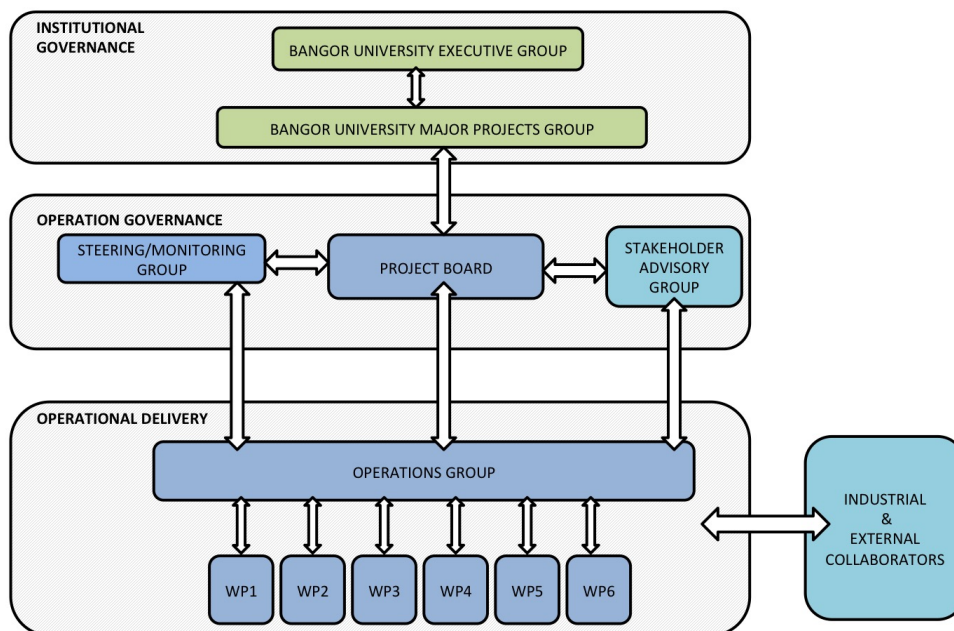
INSTITUTIONAL GOVERNANCE

BANGOR UNIVERSITY EXECUTIVE GROUP

BANGOR UNIVERSITY MAJOR PROJECTS GROUP

OPERATION GOVERNANCE

STEERING/MONITORING GROUP

PROJECT BOARD

STAKEHOLDER ADVISORY GROUP

OPERATIONAL DELIVERY

OPERATIONS GROUP

WP1

WP2

WP3

WP4

WP5

WP6

INDUSTRIAL & EXTERNAL COLLABORATORS